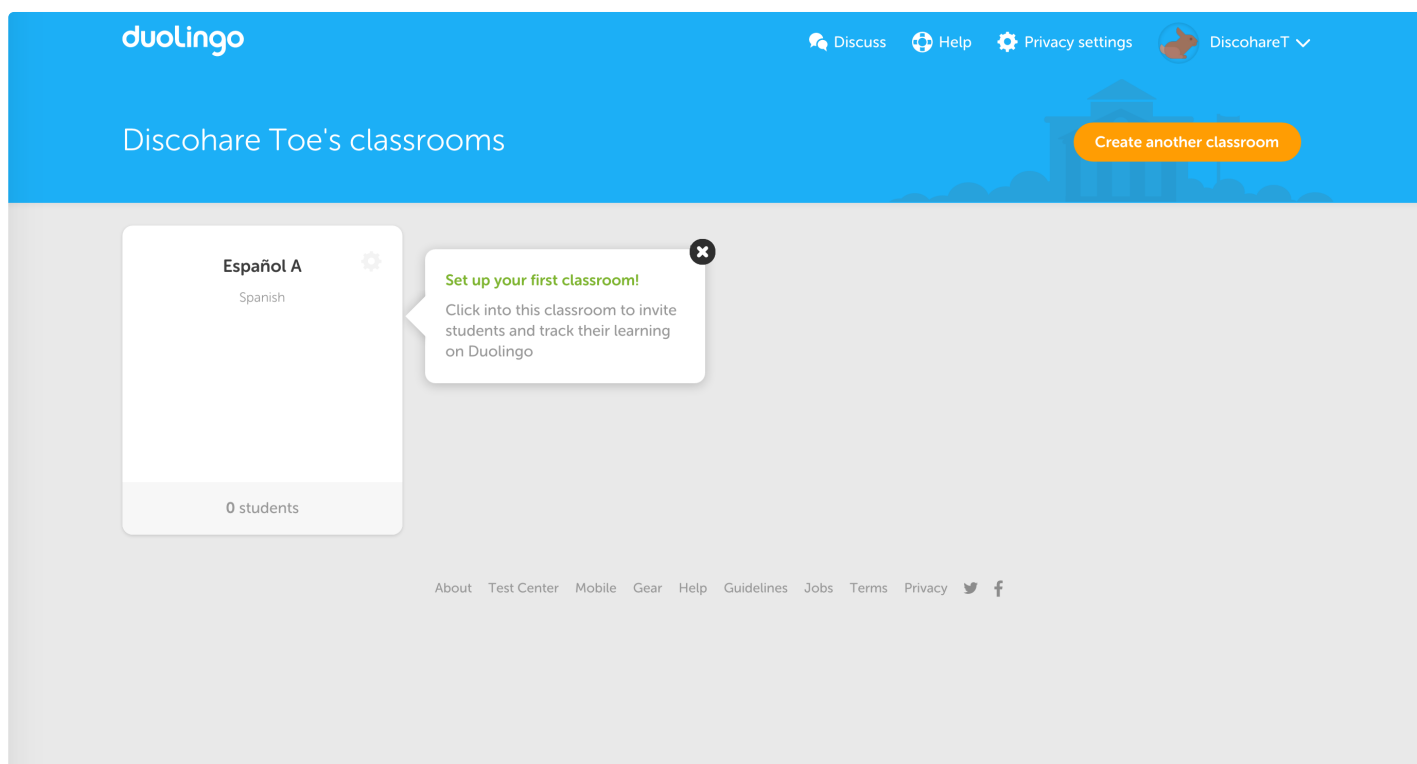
duolingo

Discuss Help Privacy settings DiscohareT

Discohare Toe's classrooms

Create another classroom

Español A

Spanish

0 students

Set up your first classroom!

Click into this classroom to invite students and track their learning on Duolingo

About Test Center Mobile Gear Help Guidelines Jobs Terms Privacy